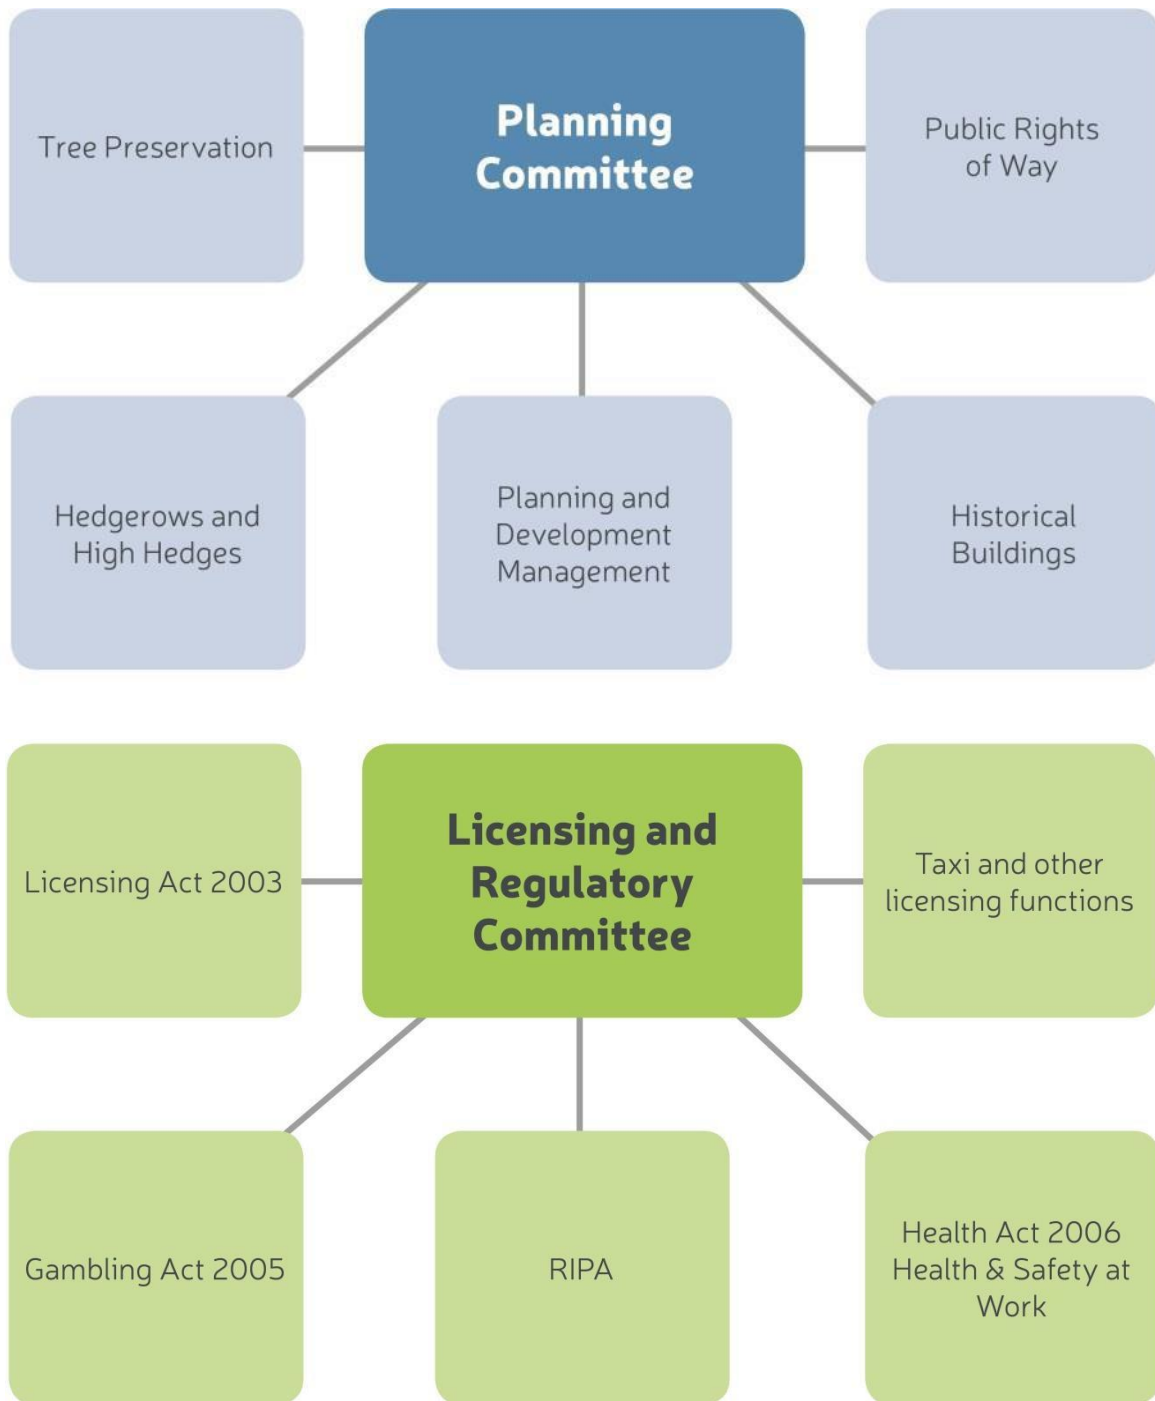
Tree Preservation

Planning Committee

Public Rights of Way

Hedgerows and High Hedges

Planning and Development Management

Historical Buildings

Licensing Act 2003

Licensing and Regulatory Committee

Taxi and other licensing functions

Gambling Act 2005

RIPA

Health Act 2006 Health & Safety at Work